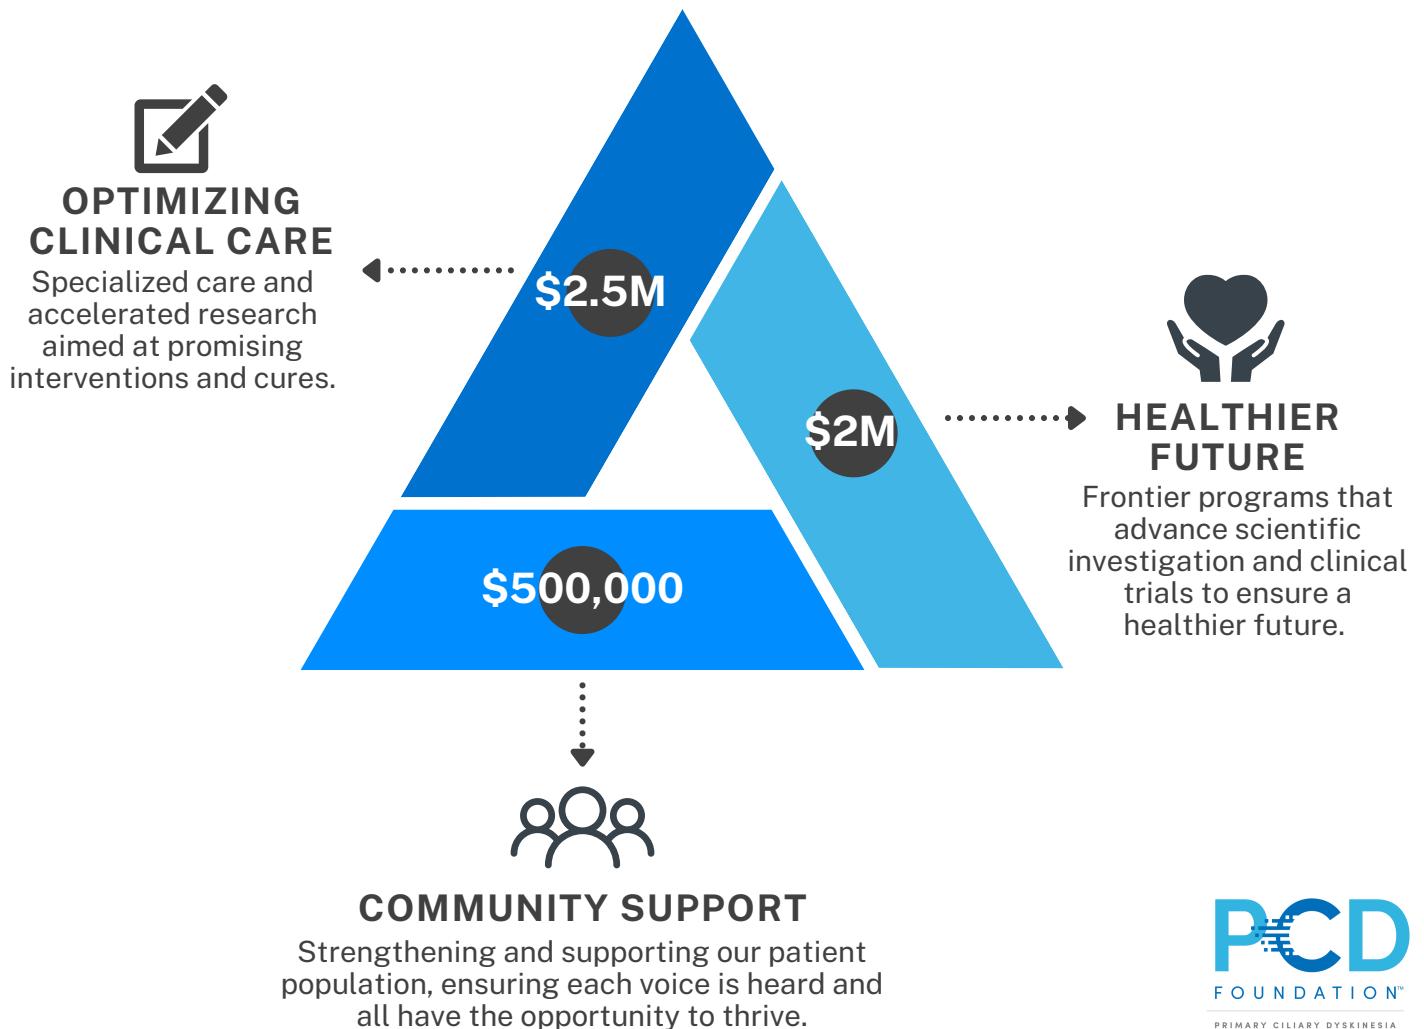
OPTIMIZING CLINICAL CARE

Specialized care and accelerated research aimed at promising interventions and cures.

$2.5M

$2M

HEALTHIER FUTURE

Frontier programs that advance scientific investigation and clinical trials to ensure a healthier future.

$500,000

COMMUNITY SUPPORT

Strengthening and supporting our patient population, ensuring each voice is heard and all have the opportunity to thrive.

PCD FOUNDATION™

PRIMARY CILIARY DYSKINESIA